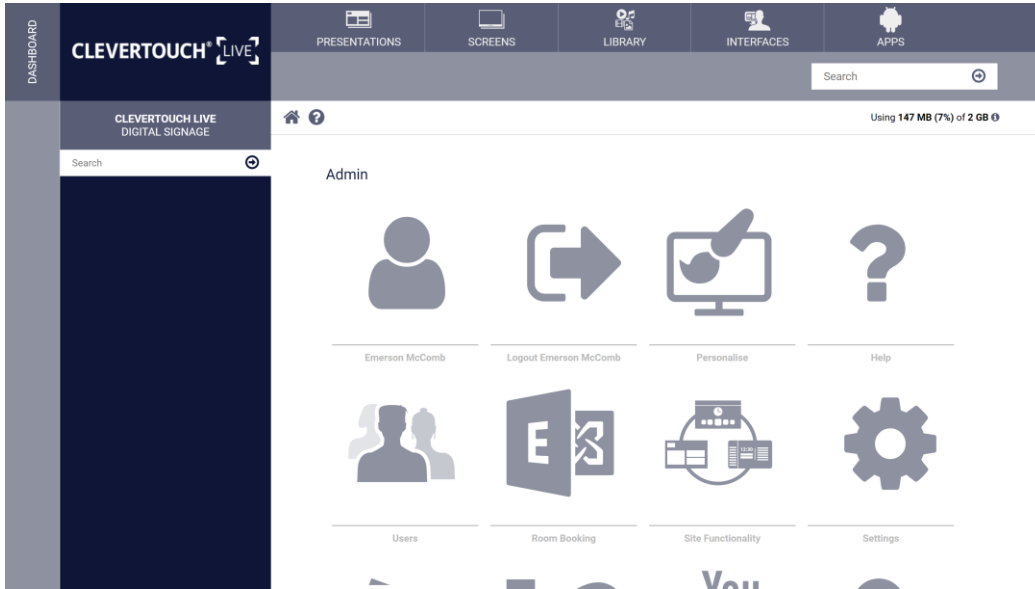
DASHBOARD

CLEVERTOUCH® LIVE

PRESENTATIONS SCREENS LIBRARY INTERFACES APPS

Search

CLEVERTOUCH LIVE
DIGITAL SIGNAGE

Search

Using 147 MB (7%) of 2 GB

Admin

Emerson McComb

Logout Emerson McComb

Personalise

Help

E

Users

Room Booking

Site Functionality

Settings

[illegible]